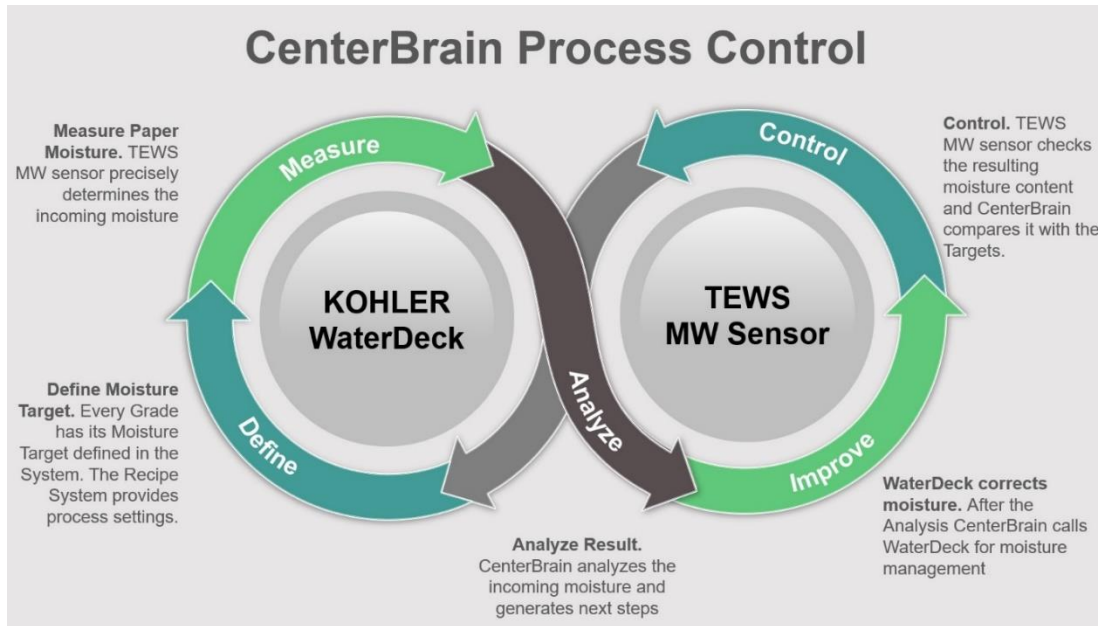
CenterBrain Process Control

Measure Paper Moisture. TEWS MW sensor precisely determines the incoming moisture

Measure

Control

Control. TEWS MW sensor checks the resulting moisture content and CenterBrain compares it with the Targets.

KOHLER WaterDeck

TEWS MW Sensor

Analyze

Define Moisture Target. Every Grade has its Moisture Target defined in the System. The Recipe System provides process settings.

Define

Improve

WaterDeck corrects moisture. After the Analysis CenterBrain calls WaterDeck for moisture management

Analyze Result. CenterBrain analyzes the incoming moisture and generates next steps